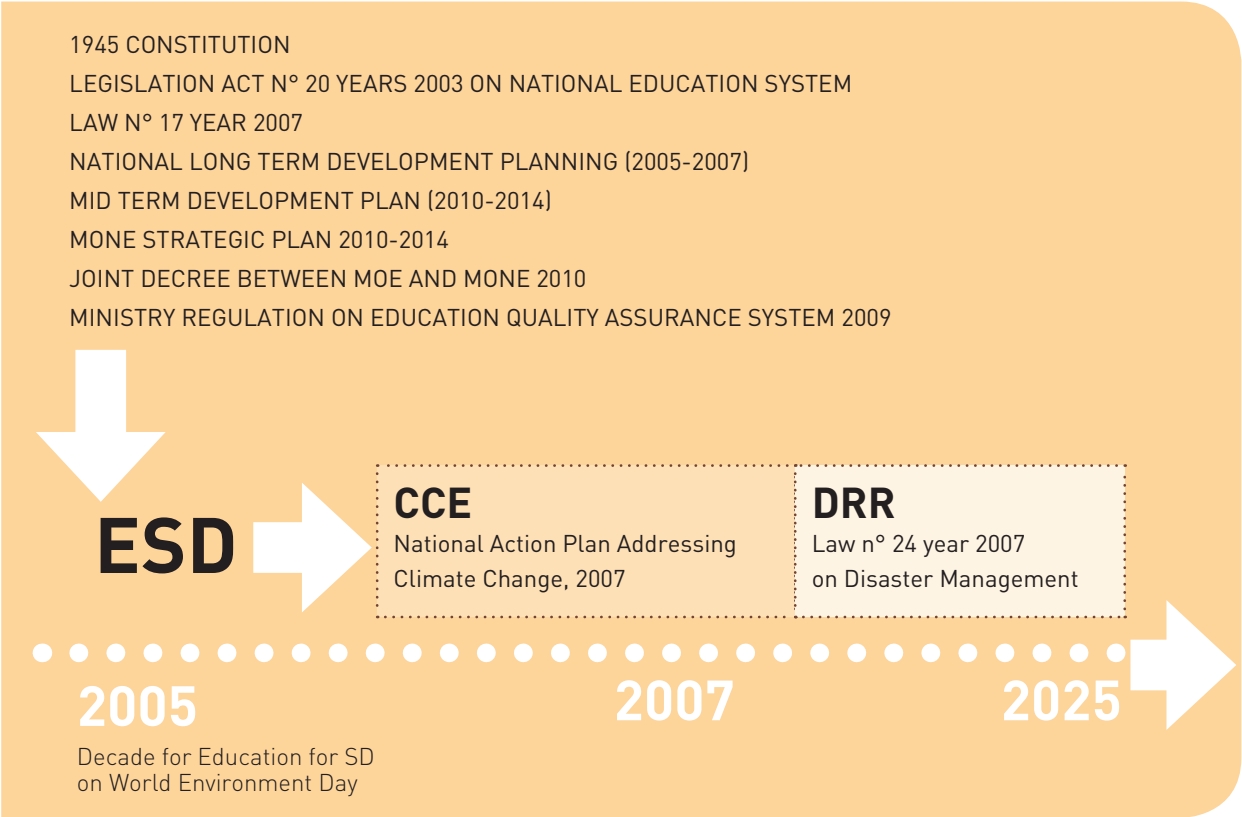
1945 CONSTITUTION
LEGISLATION ACT N° 20 YEARS 2003 ON NATIONAL EDUCATION SYSTEM
LAW N° 17 YEAR 2007
NATIONAL LONG TERM DEVELOPMENT PLANNING (2005-2007)
MID TERM DEVELOPMENT PLAN (2010-2014)
MONE STRATEGIC PLAN 2010-2014
JOINT DECREE BETWEEN MOE AND MONE 2010
MINISTRY REGULATION ON EDUCATION QUALITY ASSURANCE SYSTEM 2009

ESD

CCE
National Action Plan Addressing Climate Change, 2007

DRR
Law n° 24 year 2007 on Disaster Management

2005
Decade for Education for SD on World Environment Day

2007

2025